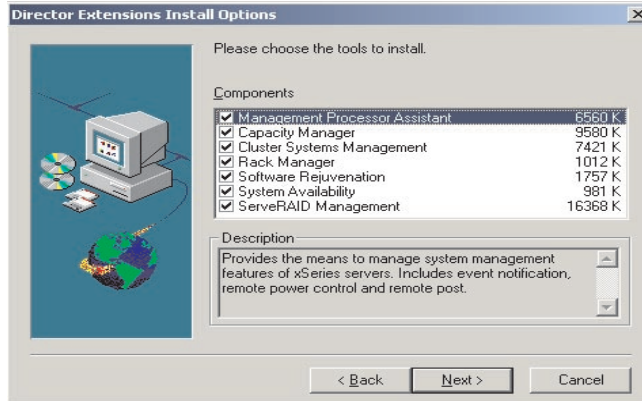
Director Extensions Install Options

Please choose the tools to install.

Components

| | | |
|---|---|---|
| ☑ | Management Processor Assistant | 6560 K |
| ☑ | Capacity Manager | 9580 K |
| ☑ | Cluster Systems Management | 7421 K |
| ☑ | Rack Manager | 1012 K |
| ☑ | Software Rejuvenation | 1757 K |
| ☑ | System Availability | 981 K |
| ☑ | ServeRAID Management | 16368 K |

Description

Provides the means to manage system management features of xSeries servers. Includes event notification, remote power control and remote post.

< Back    Next >    Cancel